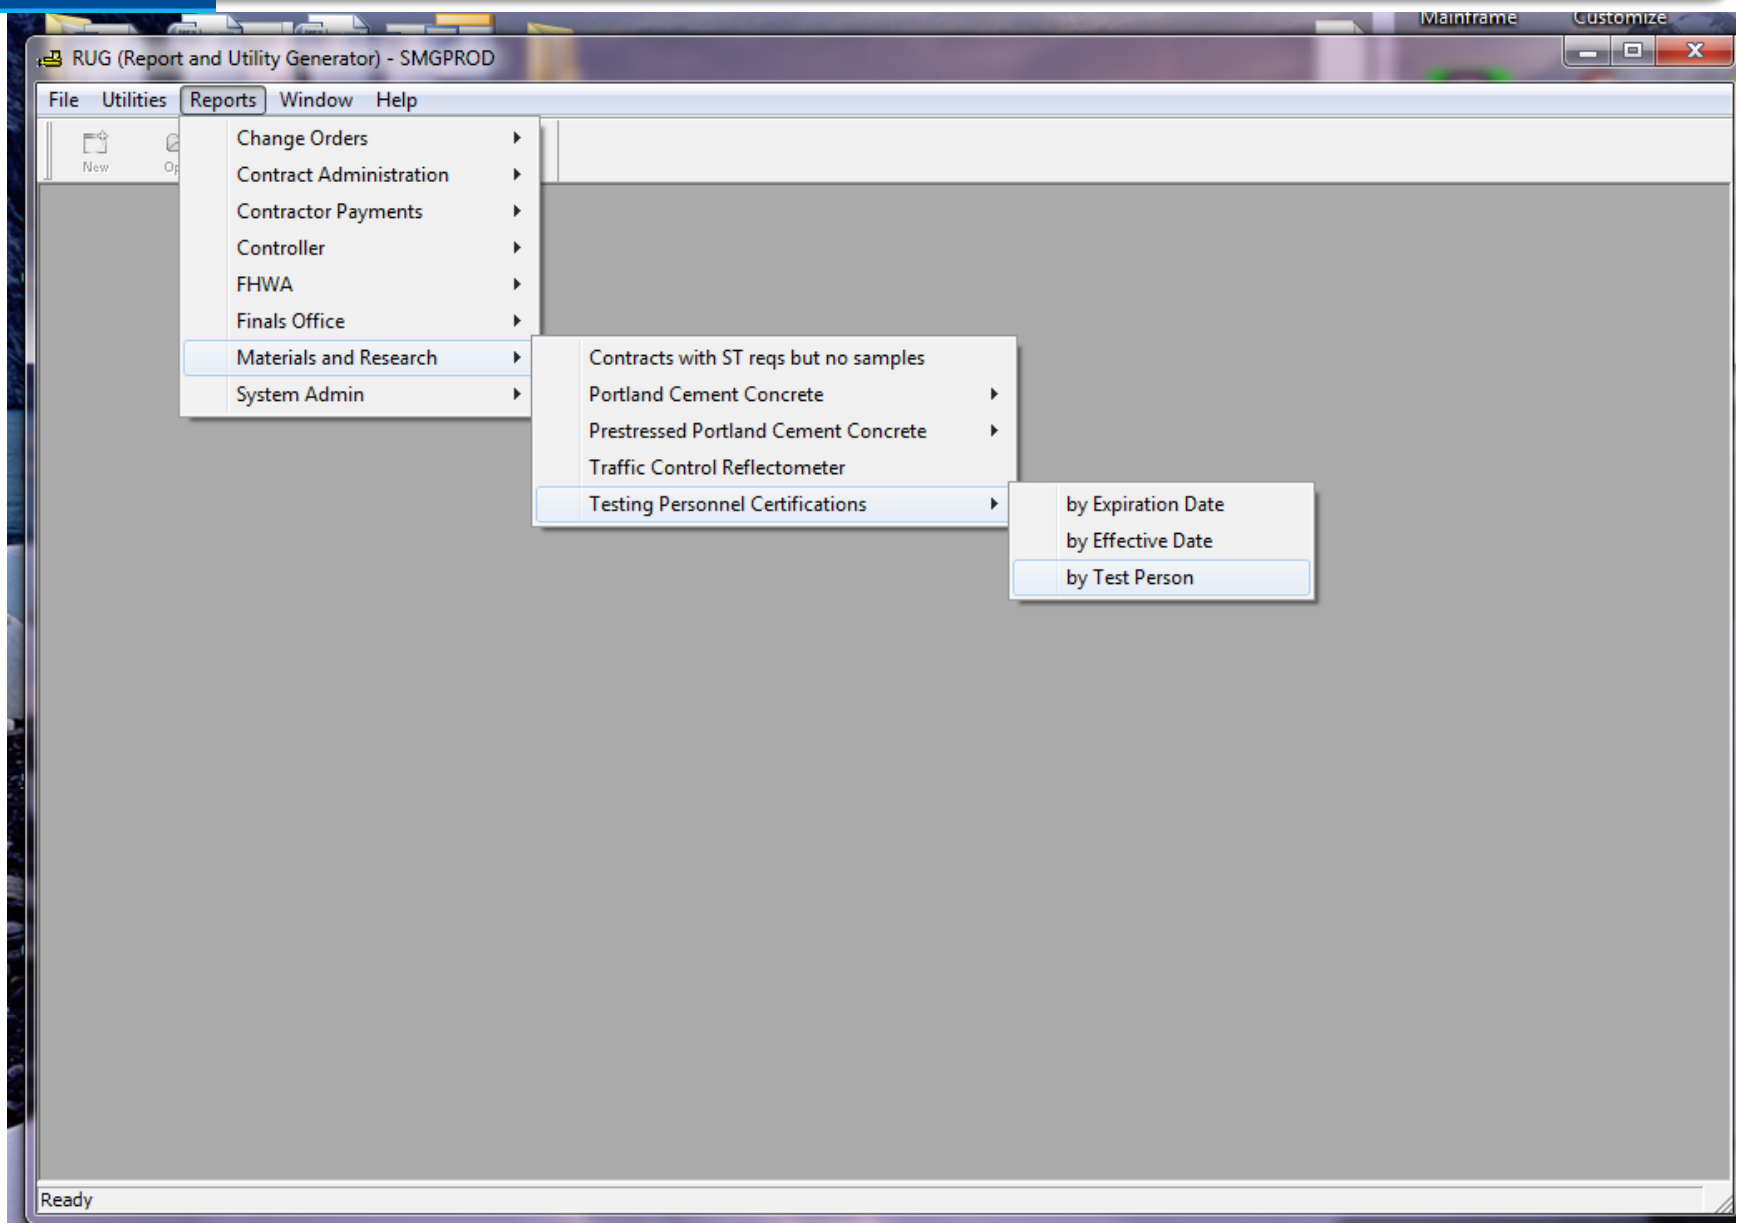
Mainframe Customize

RUG (Report and Utility Generator) - SMGPROD

File Utilities Reports Window Help

New Op

Change Orders
Contract Administration
Contractor Payments
Controller
FHWA
Finals Office
Materials and Research
System Admin

Contracts with ST reqs but no samples
Portland Cement Concrete
Prestressed Portland Cement Concrete
Traffic Control Reflectometer
Testing Personnel Certifications

by Expiration Date
by Effective Date
by Test Person

Ready